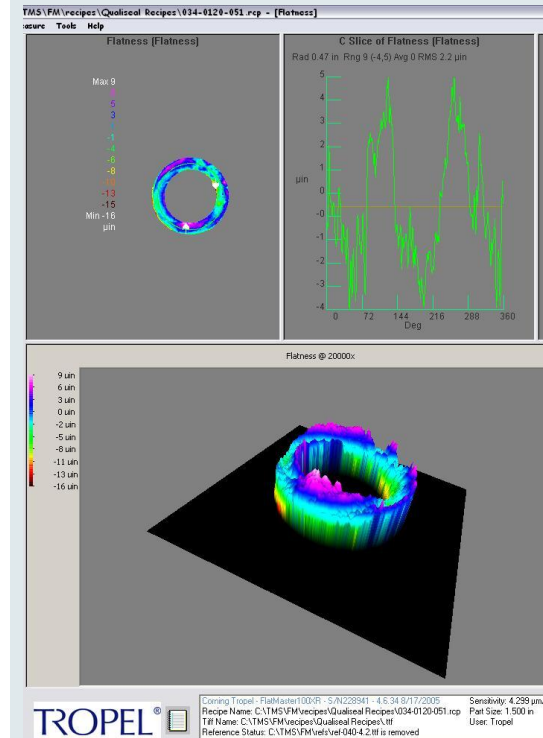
TMS\FM\recipes\Qualiseal Recipes\034-0120-051.rcp - [Flatness]
easure Tools Help

Flatness [Flatness]

Max 9
7
5
3
1
-1
-4
-6
-8
-10
-13
-15
Min -16
µin

C Slice of Flatness [Flatness]
Rad 0.47 in Rng 9 (-4,5) Avg 0 RMS 2.2 µin

5
4
3
2
1
µin 0
-0
-1
-2
-3
-4
0 72 144 216 288 360
Deg

Flatness @ 20000x

9 uin
6 uin
3 uin
0 uin
-2 uin
-5 uin
-8 uin
-11 uin
-13 uin
-16 uin

TROPEL®

Corning Tropel - FlatMaster100XR - S/N228941 - 4.6.34 8/17/2005
Recipe Name: C:\TMS\FM\recipes\Qualiseal Recipes\034-0120-051.rcp
Tiff Name: C:\TMS\FM\recipes\Qualiseal Recipes\.tif
Reference Status: C:\TMS\FM\refs\ref-040-4.2.tif is removed

Sensitivity: 4.299 µm
Part Size: 1.500 in
User: Tropel